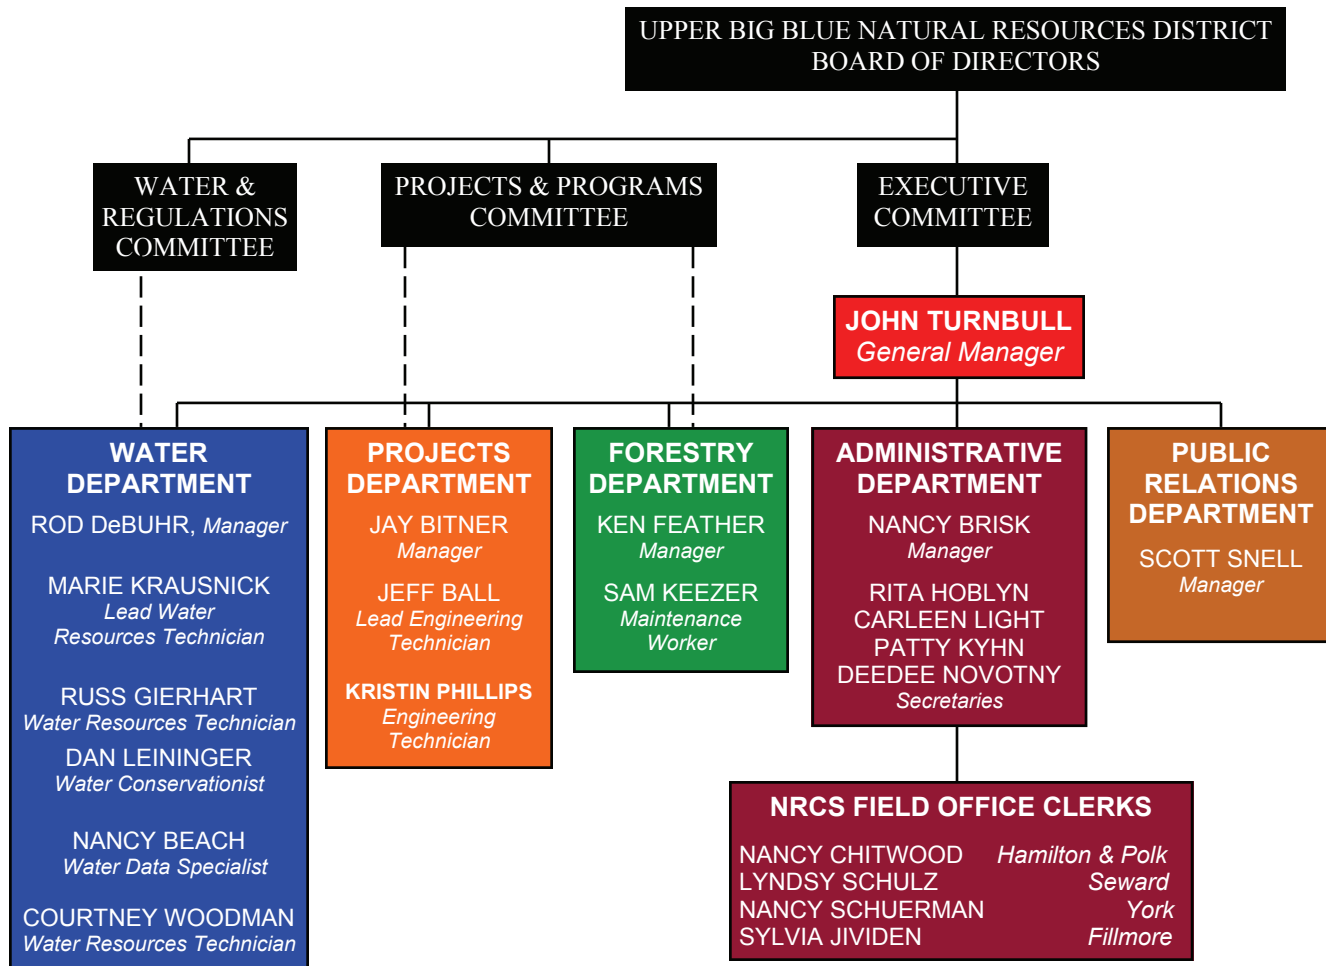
UPPER BIG BLUE NATURAL RESOURCES DISTRICT
BOARD OF DIRECTORS

WATER &
REGULATIONS
COMMITTEE

PROJECTS & PROGRAMS
COMMITTEE

EXECUTIVE
COMMITTEE

JOHN TURNBULL
General Manager

WATER
DEPARTMENT
ROD DeBUHR, Manager

MARIE KRAUSNICK
Lead Water
Resources Technician

RUSS GIERHART
Water Resources Technician
DAN LEININGER
Water Conservationist

NANCY BEACH
Water Data Specialist

COURTNEY WOODMAN
Water Resources Technician

PROJECTS
DEPARTMENT
JAY BITNER
Manager

JEFF BALL
Lead Engineering
Technician

KRISTIN PHILLIPS
Engineering
Technician

FORESTRY
DEPARTMENT
KEN FEATHER
Manager

SAM KEEZER
Maintenance
Worker

ADMINISTRATIVE
DEPARTMENT
NANCY BRISK
Manager

RITA HOBLYN
CARLEEN LIGHT
PATTY KYHN
DEEDEE NOVOTNY
Secretaries

PUBLIC
RELATIONS
DEPARTMENT
SCOTT SNELL
Manager

NRCS FIELD OFFICE CLERKS
NANCY CHITWOOD Hamilton & Polk
LYNDSY SCHULZ Seward
NANCY SCHUERMAN York
SYLVIA JIVIDEN Fillmore